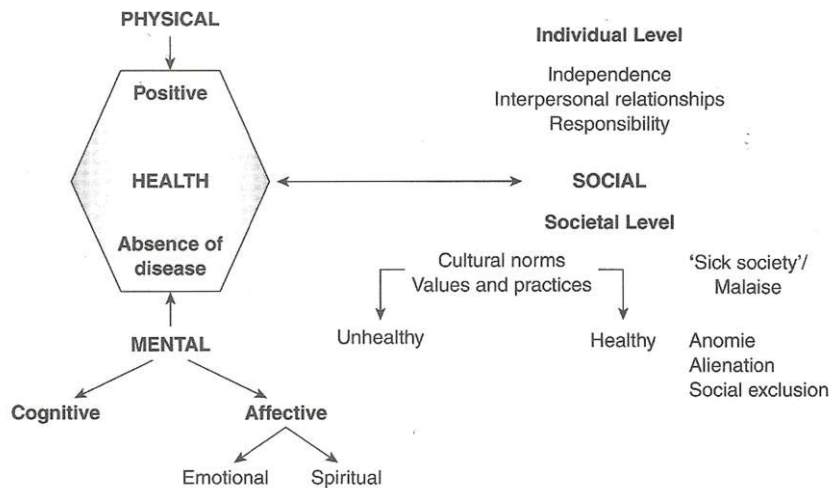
PHYSICAL

Positive

HEALTH

Absence of disease

MENTAL

Cognitive

Affective

Emotional

Spiritual

Individual Level

Independence
Interpersonal relationships
Responsibility

SOCIAL

Societal Level

Cultural norms
Values and practices

Unhealthy

Healthy

'Sick society'/
Malaise

Anomie
Alienation
Social exclusion